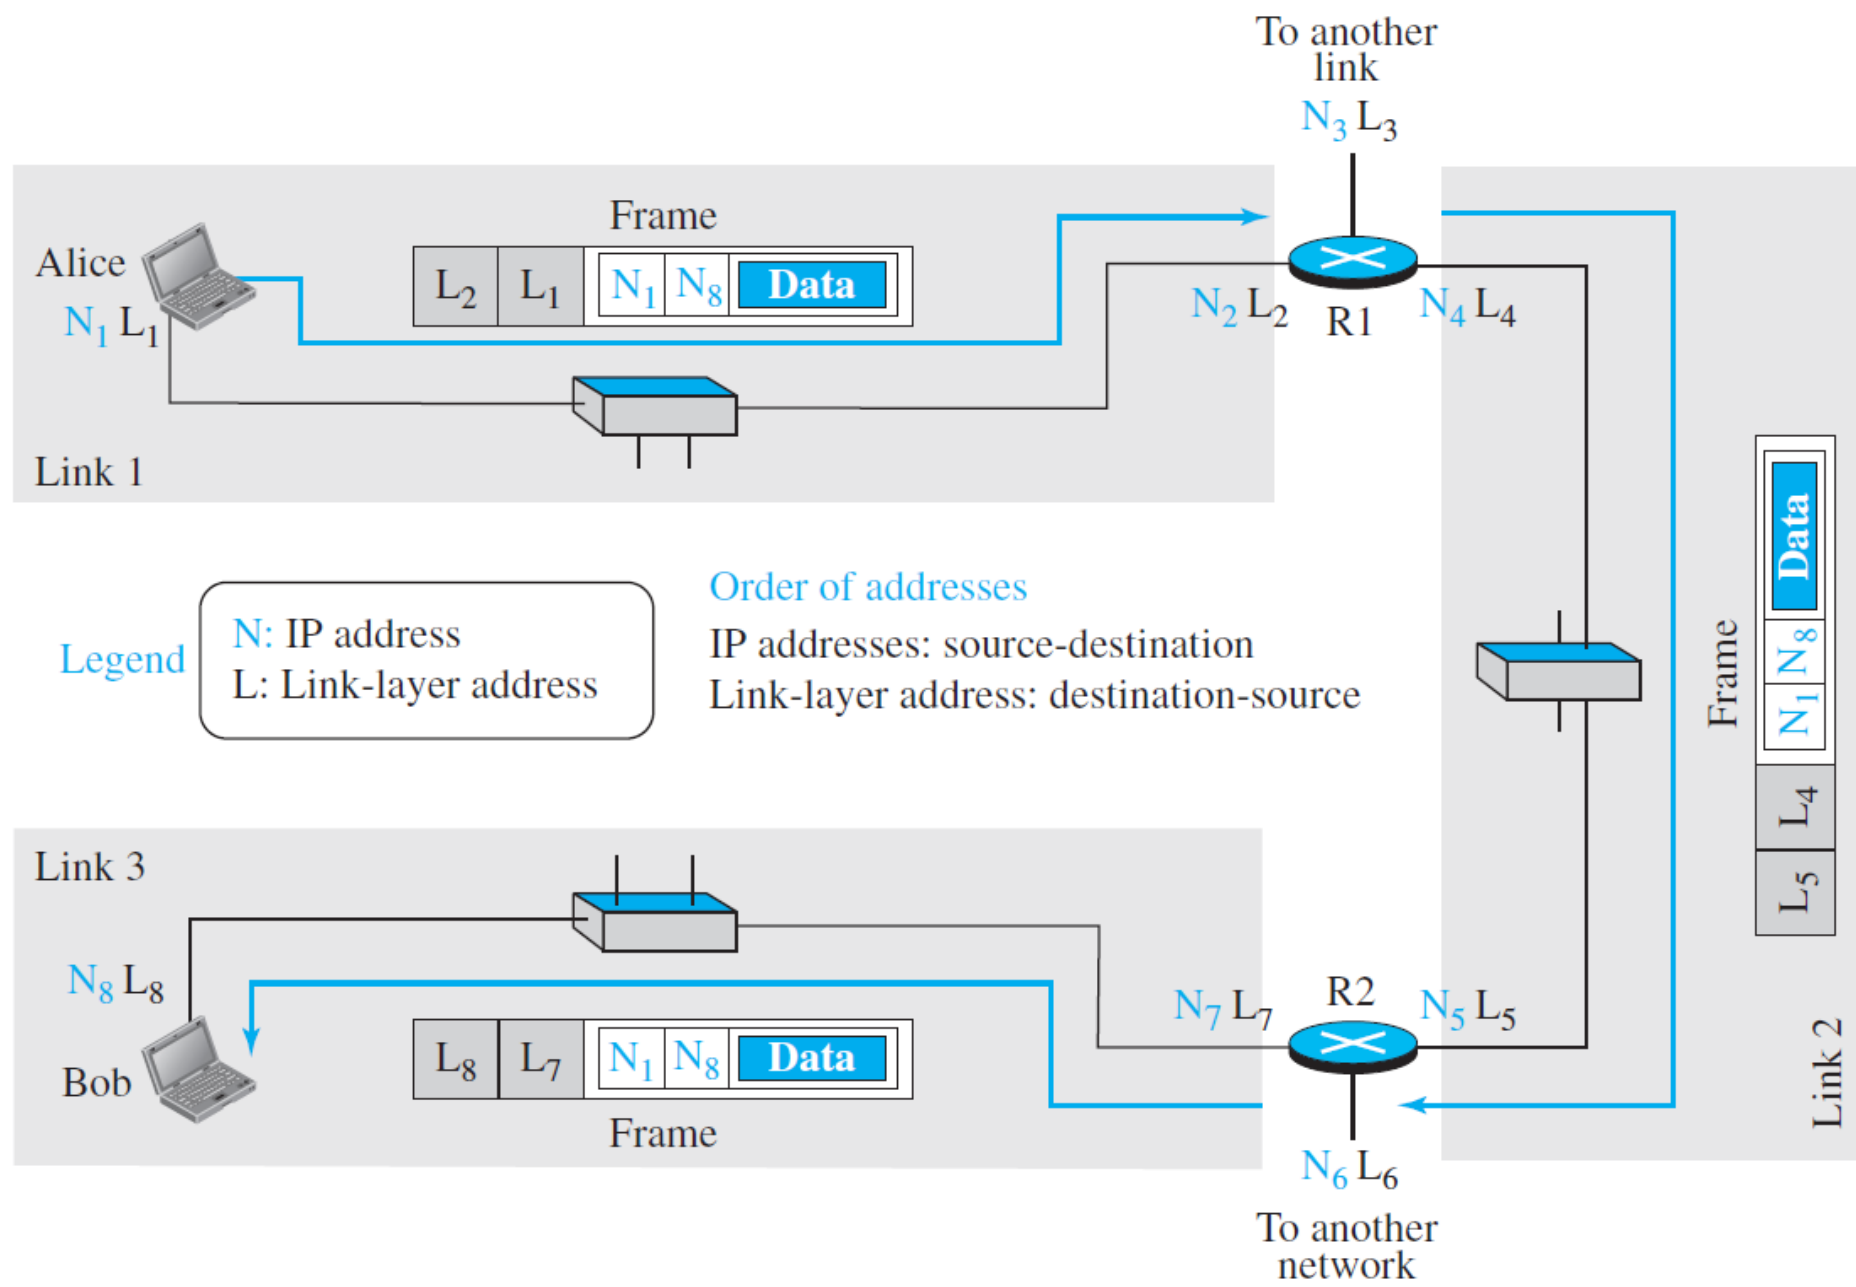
To another link

$N_3$ $L_3$

Frame

Alice

$N_1$ $L_1$

| $L_2$ | $L_1$ | $N_1$ | $N_8$ | Data |
|---|---|---|---|---|

$N_2$ $L_2$

R1

$N_4$ $L_4$

Link 1

Order of addresses

Legend

N: IP address
L: Link-layer address

IP addresses: source-destination
Link-layer address: destination-source

Frame

| $L_5$ | $L_4$ | $N_1$ | $N_8$ | Data |
|---|---|---|---|---|

Link 3

$N_8$ $L_8$

Bob

| $L_8$ | $L_7$ | $N_1$ | $N_8$ | Data |
|---|---|---|---|---|

Frame

$N_7$ $L_7$

R2

$N_5$ $L_5$

Link 2

$N_6$ $L_6$

To another network